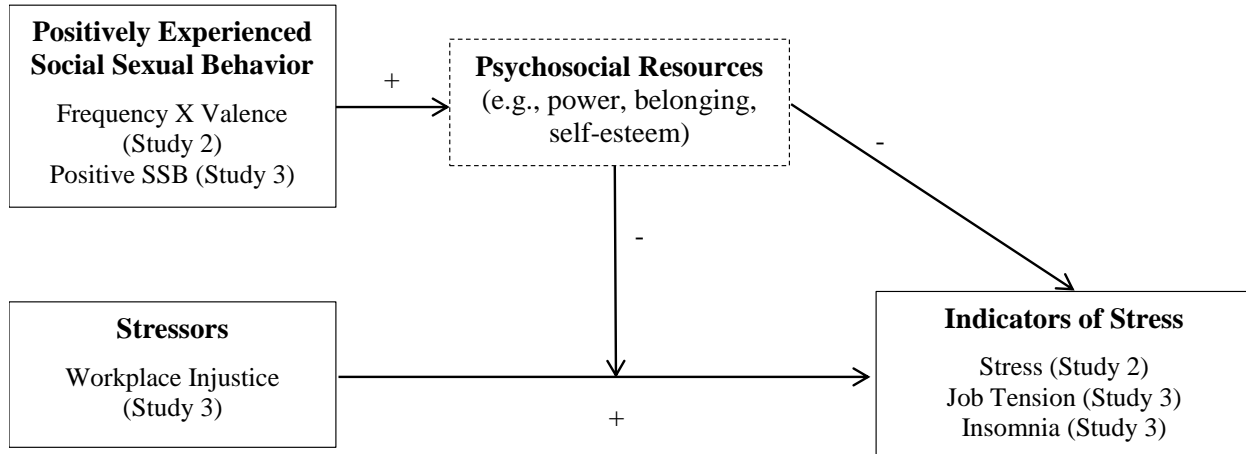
**Positively Experienced Social Sexual Behavior**

Frequency X Valence (Study 2)
Positive SSB (Study 3)

+

**Psychosocial Resources**
(e.g., power, belonging, self-esteem)

-

-

**Stressors**

Workplace Injustice (Study 3)

+

**Indicators of Stress**

Stress (Study 2)
Job Tension (Study 3)
Insomnia (Study 3)